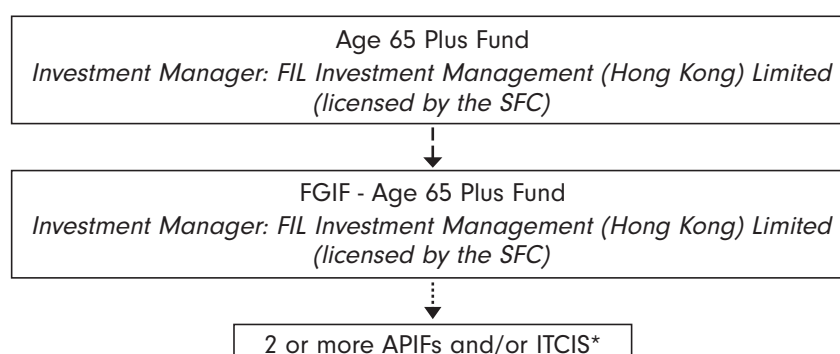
Age 65 Plus Fund
*Investment Manager: FIL Investment Management (Hong Kong) Limited (licensed by the SFC)*

FGIF - Age 65 Plus Fund
*Investment Manager: FIL Investment Management (Hong Kong) Limited (licensed by the SFC)*

2 or more APIFs and/or ITCIS*